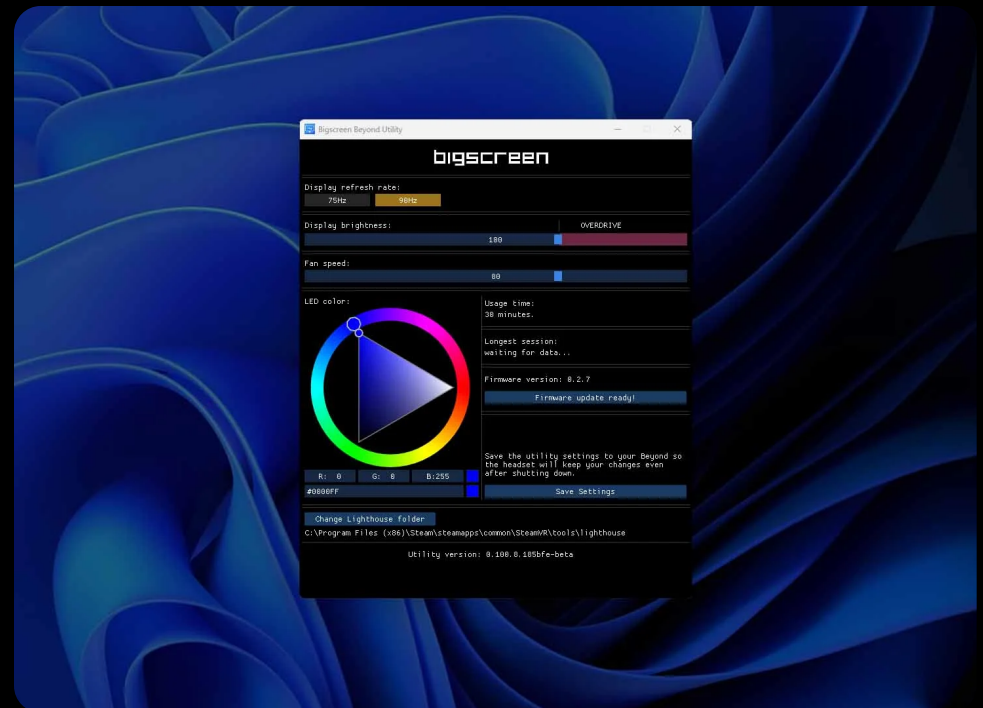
Bigscreen Beyond Utility

bigscreen

Display refresh rate:

75Hz

90Hz

Display brightness:

OVERDRIVE

100

Fan speed:

80

LED color:

R: 0

G: 0

B:255

#0000FF

Usage time:
38 minutes.

Longest session:
waiting for data...

Firmware version: 0.2.7

Firmware update ready!

Save the utility settings to your Beyond so the headset will keep your changes even after shutting down.

Save Settings

Change Lighthouse folder

C:\Program Files (x86)\Steam\steamapps\common\SteamVR\tools\lighthouse

Utility version: 0.100.0.105bfe-beta